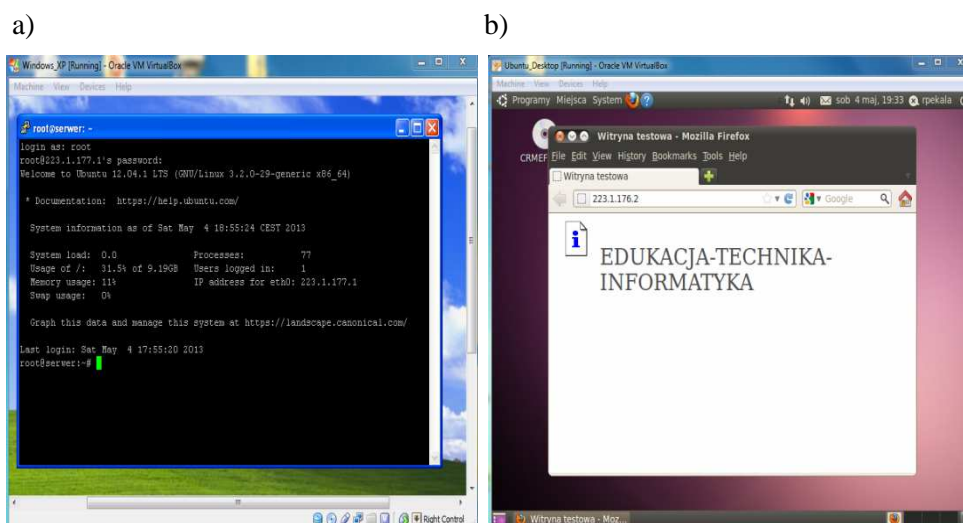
a)

Windows_XP [Running] - Oracle VM VirtualBox

Machine View Devices Help

root@serwer: ~

login as: root
root@223.1.177.1's password:
Welcome to Ubuntu 12.04.1 LTS (GNU/Linux 3.2.0-29-generic x86_64)

* Documentation: https://help.ubuntu.com/

System information as of Sat May 4 18:55:24 CEST 2013

System load: 0.0 Processes: 77
Usage of /: 31.5% of 9.19GB Users logged in: 1
Memory usage: 11% IP address for eth0: 223.1.177.1
Swap usage: 0%

Graph this data and manage this system at https://landscape.canonical.com/

Last login: Sat May 4 17:55:20 2013
root@server:~#

Right Control

b)

Ubuntu_Desktop [Running] - Oracle VM VirtualBox

Machine View Devices Help

Programy Miejsca System

sob 4 maj, 19:33 rpekala

Witryna testowa - Mozilla Firefox

CRMEF

File Edit View History Bookmarks Tools Help

Witryna testowa

223.1.176.2

Google

EDUKACJA-TECHNIKA-INFORMATYKA

Witryna testowa - Moz...